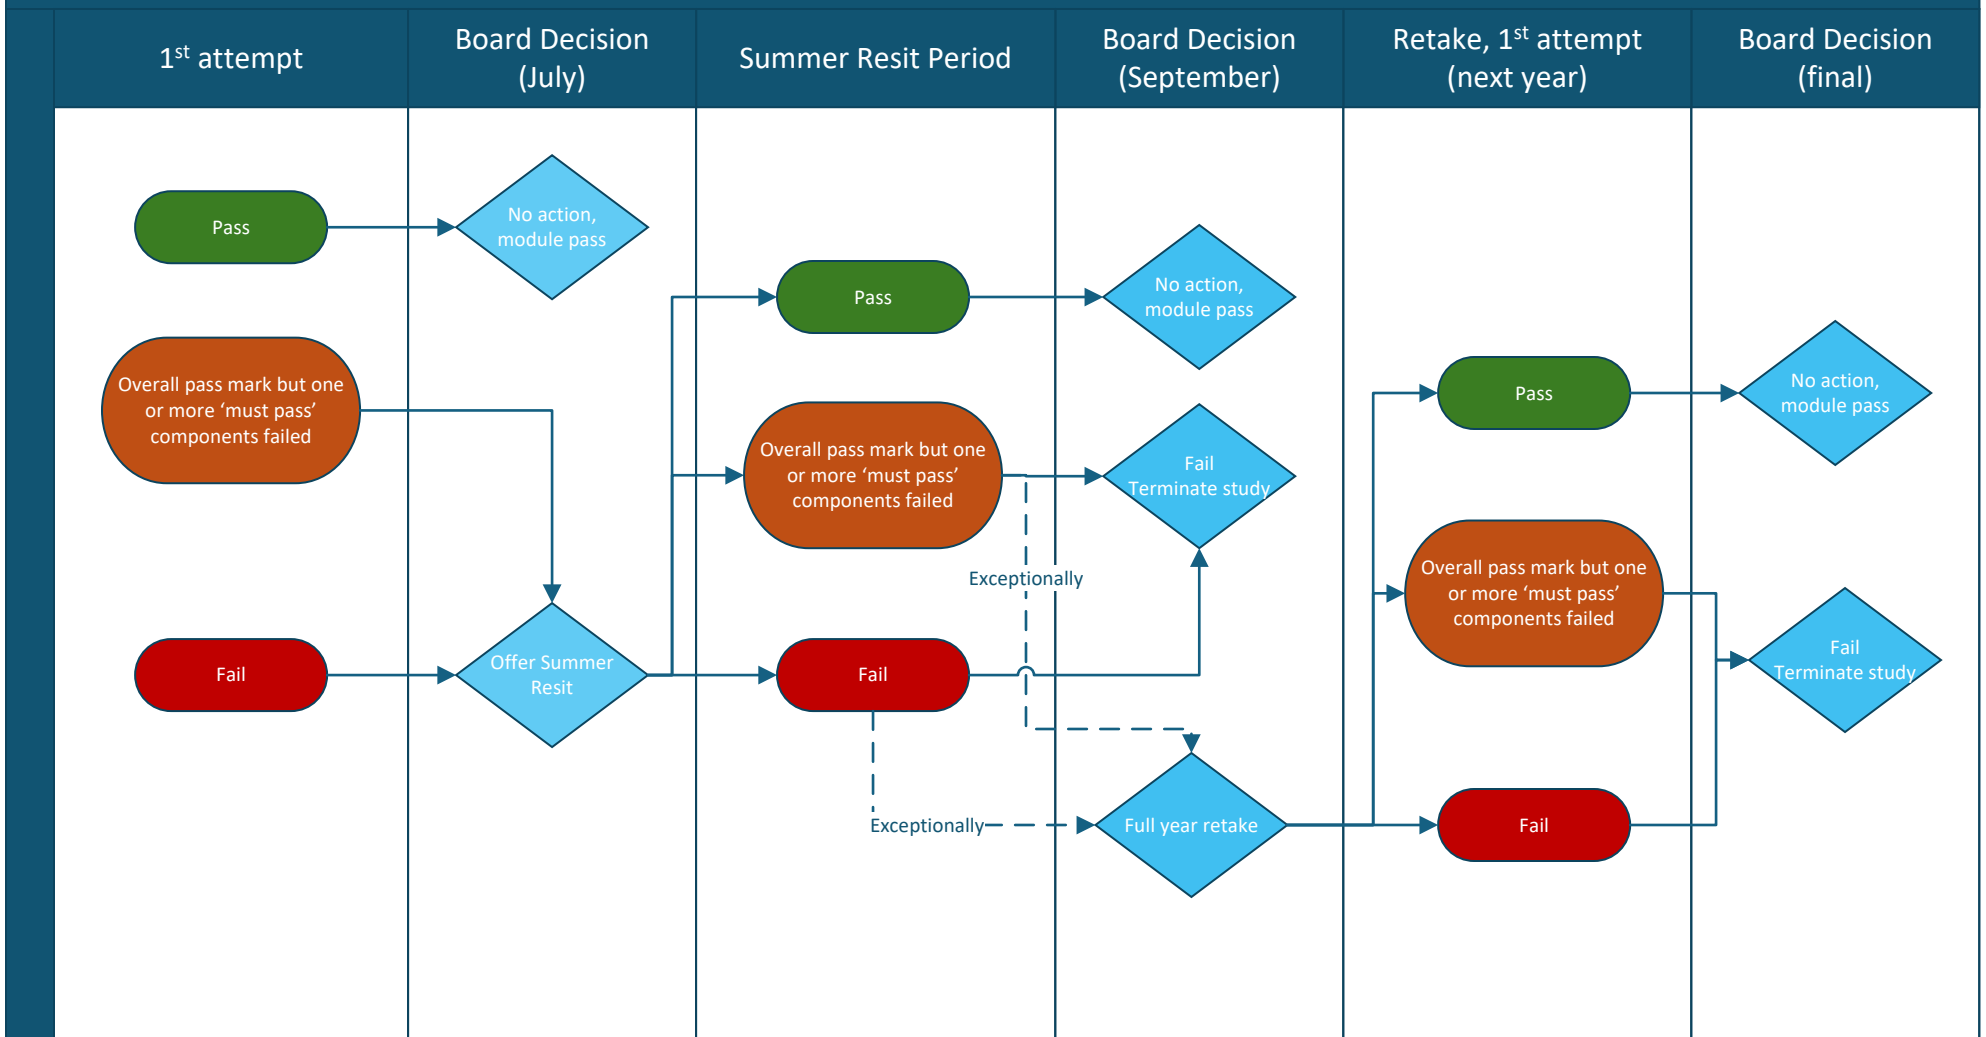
| $1^{st}$ attempt | Board Decision (July) | Summer Resit Period | Board Decision (September) | Retake, $1^{st}$ attempt (next year) | Board Decision (final) |
|---|---|---|---|---|---|

Pass

No action, module pass

Overall pass mark but one or more ‘must pass’ components failed

Fail

Offer Summer Resit

Pass

Overall pass mark but one or more ‘must pass’ components failed

Fail

Exceptionally

Exceptionally

No action, module pass

Fail Terminate study

Full year retake

Pass

Overall pass mark but one or more ‘must pass’ components failed

Fail

No action, module pass

Fail Terminate study